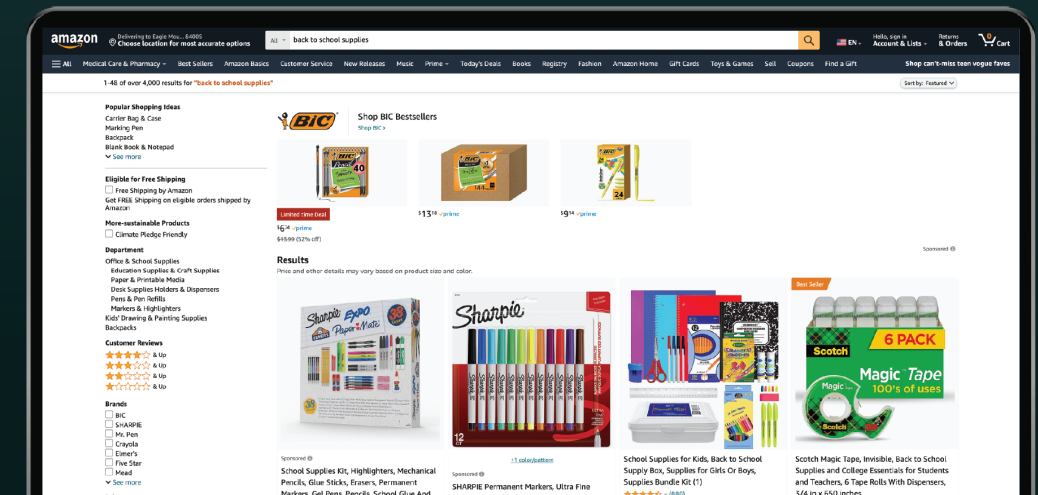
amazon
Delivering to Eagle Mou... 64005
Choose location for most accurate options
All
back to school supplies
EN
Hello, sign in
Account & Lists
Returns
& Orders
0
Cart
All
Medical Care & Pharmacy
Best Sellers
Amazon Basics
Customer Service
New Releases
Music
Prime
Today's Deals
Books
Registry
Fashion
Amazon Home
Gift Cards
Toys & Games
Sell
Coupons
Find a Gift
Shop can't-miss teen vogue faves

1-48 of over 4,000 results for "back to school supplies"
Sort by: Featured

Popular Shopping Ideas
Carrier Bag & Case
Marking Pen
Backpack
Blank Book & Notepad
See more

Eligible for Free Shipping
Free Shipping by Amazon
Get FREE Shipping on eligible orders shipped by Amazon

More-sustainable Products
Climate Pledge Friendly

Department
Office & School Supplies
Education Supplies & Craft Supplies
Paper & Printable Media
Desk Supplies Holders & Dispensers
Pens & Pen Refills
Markers & Highlighters
Kids' Drawing & Painting Supplies
Backpacks

Customer Reviews
& Up
& Up
& Up
& Up

Brands
BIC
SHARPIE
Mr. Pen
Crayola
Elmer's
Five Star
Mead
See more

BIC
Shop BIC Bestsellers
Shop BIC >
Limited time deal
$6.38 prime
$13.99 (52% off)
$13.19 prime
$9.34 prime
Sponsored

Results
Price and other details may vary based on product size and color.

Best Seller
Sponsored
School Supplies Kit, Highlighters, Mechanical Pencils, Glue Sticks, Erasers, Permanent Markers, Gel Pens, Pencils, School Glue And
Sponsored
+1 color/pattern
SHARPIE Permanent Markers, Ultra Fine
School Supplies for Kids, Back to School Supply Box, Supplies for Girls Or Boys, Supplies Bundle Kit (1)
Scotch Magic Tape, Invisible, Back to School Supplies and College Essentials for Students and Teachers, 6 Tape Rolls With Dispensers, 3/4 in x 650 inches